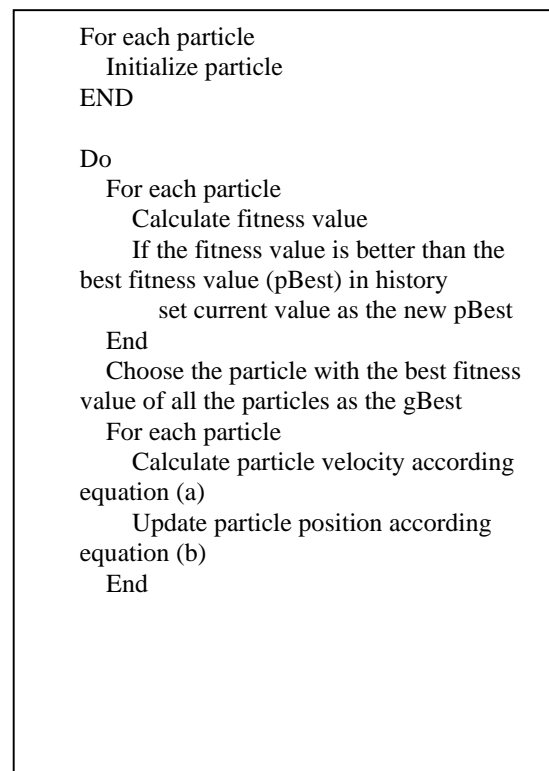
For each particle
Initialize particle
END

Do
For each particle
Calculate fitness value
If the fitness value is better than the best fitness value (pBest) in history
set current value as the new pBest
End
Choose the particle with the best fitness value of all the particles as the gBest
For each particle
Calculate particle velocity according equation (a)
Update particle position according equation (b)
End